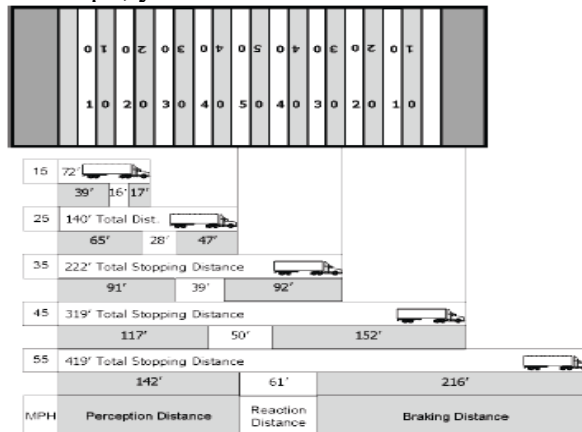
0 1 0 2 0 3 0 4 0 5 0 4 0 3 0 2 0 1

1 0 2 0 3 0 4 0 5 0 4 0 3 0 2 0 1 0

15 72'
39' 16' 17'

25 140' Total Dist.
65' 28' 47'

35 222' Total Stopping Distance
91' 39' 92'

45 319' Total Stopping Distance
117' 50' 152'

55 419' Total Stopping Distance
142' 61' 216'

MPH Perception Distance Reaction Distance Braking Distance